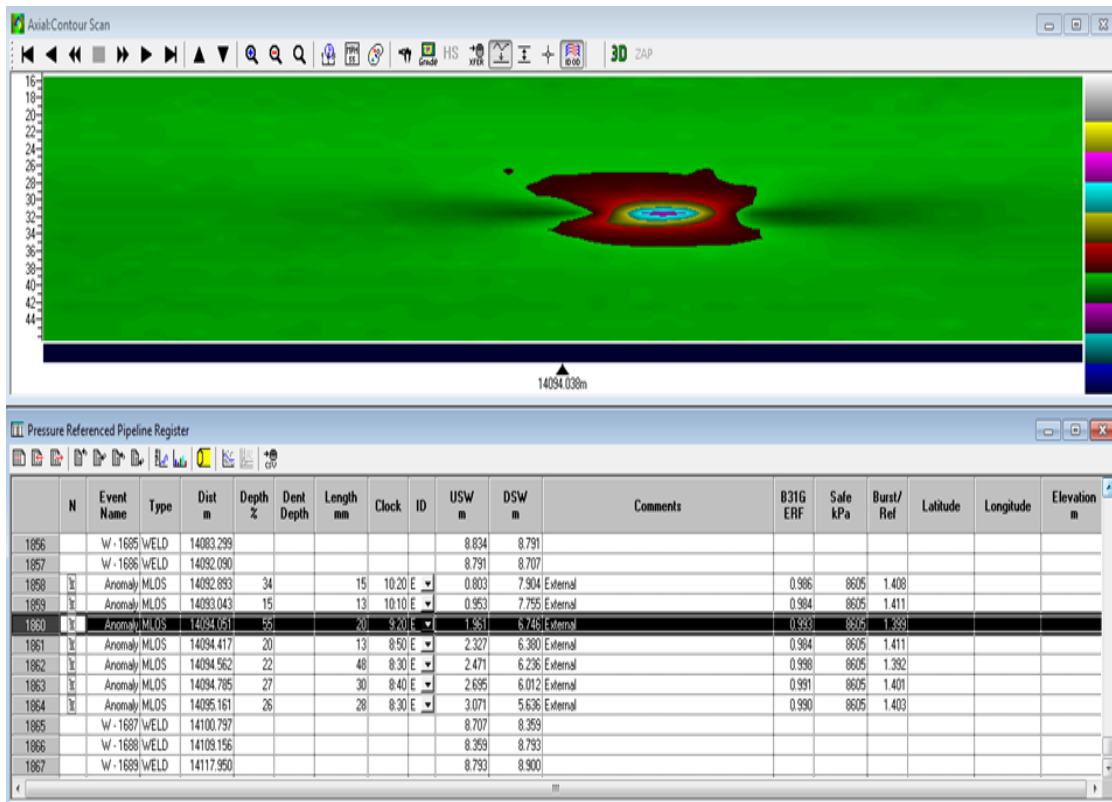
Axial:Contour Scan

HS XFER 3D ZAP

16
18
20
22
24
26
28
30
32
34
36
38
40
42
44

14094.038m

Pressure Referenced Pipeline Register

| | N | Event Name | Type | Dist m | Depth % | Dent Depth | Length mm | Clock | ID | USW m | DSW m | Comments | B31G ERF | Safe kPa | Burst/ Ref | Latitude | Longitude | Elevation m |
|---|---|---|---|---|---|---|---|---|---|---|---|---|---|---|---|---|---|---|
| 1856 | | W - 1685 | WELD | 14083.299 | | | | | | 8.834 | 8.791 | | | | | | | |
| 1857 | | W - 1686 | WELD | 14092.090 | | | | | | 8.791 | 8.707 | | | | | | | |
| 1858 | | Anomaly | MLOS | 14092.893 | 34 | | 15 | 10:20 | E | 0.803 | 7.904 | External | 0.986 | 8605 | 1.408 | | | |
| 1859 | | Anomaly | MLOS | 14093.043 | 15 | | 13 | 10:10 | E | 0.953 | 7.755 | External | 0.984 | 8605 | 1.411 | | | |
| 1860 | | Anomaly | MLOS | 14094.051 | 55 | | 20 | 9:20 | E | 1.961 | 6.746 | External | 0.993 | 8605 | 1.399 | | | |
| 1861 | | Anomaly | MLOS | 14094.417 | 20 | | 13 | 8:50 | E | 2.327 | 6.380 | External | 0.984 | 8605 | 1.411 | | | |
| 1862 | | Anomaly | MLOS | 14094.562 | 22 | | 48 | 8:30 | E | 2.471 | 6.236 | External | 0.998 | 8605 | 1.392 | | | |
| 1863 | | Anomaly | MLOS | 14094.785 | 27 | | 30 | 8:40 | E | 2.695 | 6.012 | External | 0.991 | 8605 | 1.401 | | | |
| 1864 | | Anomaly | MLOS | 14095.161 | 26 | | 28 | 8:30 | E | 3.071 | 5.636 | External | 0.990 | 8605 | 1.403 | | | |
| 1865 | | W - 1687 | WELD | 14100.797 | | | | | | 8.707 | 8.359 | | | | | | | |
| 1866 | | W - 1688 | WELD | 14109.156 | | | | | | 8.359 | 8.793 | | | | | | | |
| 1867 | | W - 1689 | WELD | 14117.950 | | | | | | 8.793 | 8.900 | | | | | | | |